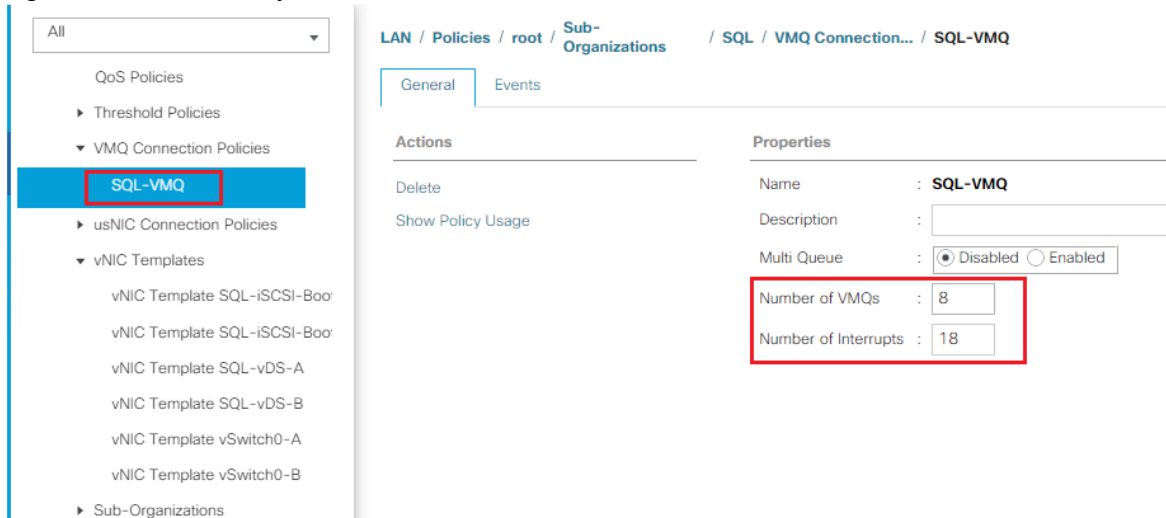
All

QoS Policies
Threshold Policies
VMQ Connection Policies
SQL-VMQ
usNIC Connection Policies
vNIC Templates
vNIC Template SQL-iSCSI-Boo
vNIC Template SQL-iSCSI-Boo
vNIC Template SQL-vDS-A
vNIC Template SQL-vDS-B
vNIC Template vSwitch0-A
vNIC Template vSwitch0-B
Sub-Organizations

LAN / Policies / root / Sub-Organizations / SQL / VMQ Connection... / SQL-VMQ

General Events

Actions
Delete
Show Policy Usage

Properties
Name : SQL-VMQ
Description :
Multi Queue : Disabled Enabled
Number of VMQs : 8
Number of Interrupts : 18